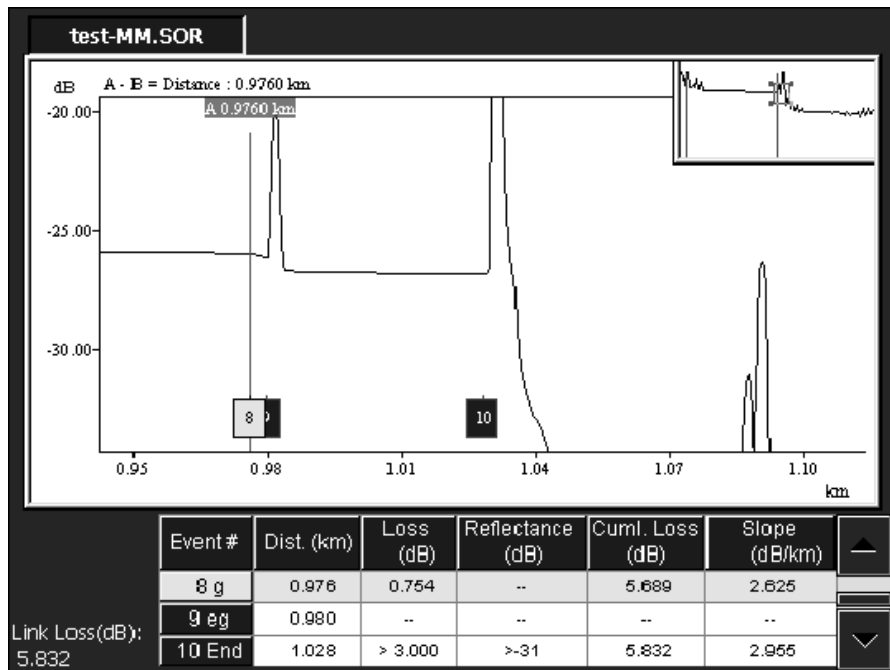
test-MM.SOR

dB A - B = Distance : 0.9760 km

A 0.9760 km

-20.00

-25.00

-30.00

8 9 10

0.95 0.98 1.01 1.04 1.07 1.10

km

| Event # | Dist. (km) | Loss (dB) | Reflectance (dB) | Cuml. Loss (dB) | Slope (dB/km) |
|---|---|---|---|---|---|
| 8 g | 0.976 | 0.754 | -- | 5.689 | 2.625 |
| 9 eg | 0.980 | -- | -- | -- | -- |
| 10 End | 1.028 | > 3.000 | >-31 | 5.832 | 2.955 |

Link Loss(dB):
5.832